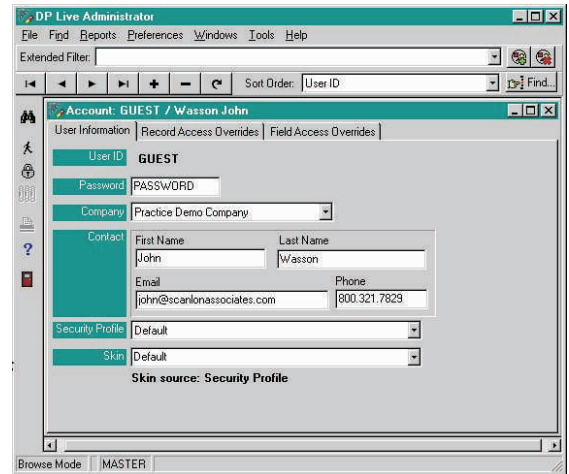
DP Live Administrator

File Find Reports Preferences Windows Tools Help

Extended Filter:

Sort Order: User ID

Find...

Account: GUEST / Wasson John

User Information | Record Access Overrides | Field Access Overrides

User ID GUEST

Password PASSWORD

Company Practice Demo Company

Contact First Name John Last Name Wasson

Email john@scanlonassociates.com Phone 800.321.7829

Security Profile Default

Skin Default

Skin source: Security Profile

Browse Mode | MASTER